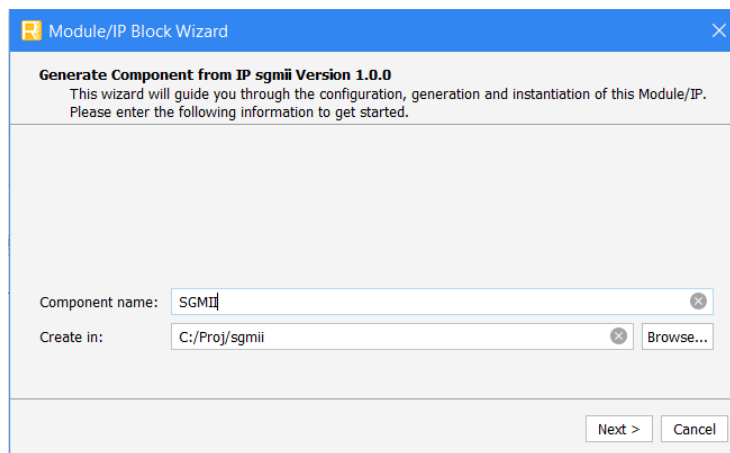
Module/IP Block Wizard

Generate Component from IP sgmii Version 1.0.0
This wizard will guide you through the configuration, generation and instantiation of this Module/IP. Please enter the following information to get started.

Component name: SGMII

Create in: C:/Proj/sgmii

Browse...

Next >

Cancel